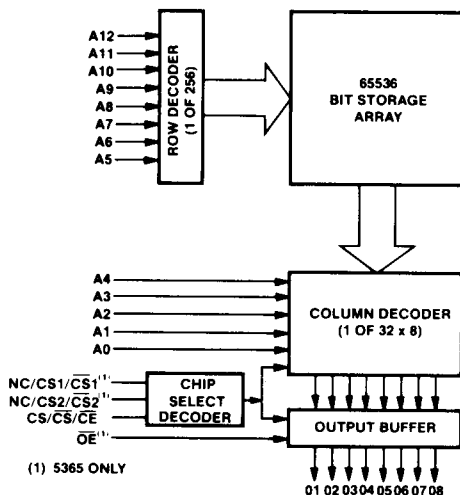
A12
A11
A10
A9
A8
A7
A6
A5

ROW DECODER (1 OF 256)

65536 BIT STORAGE ARRAY

A4
A3
A2
A1
A0

COLUMN DECODER (1 OF 32 x 8)

NC/CS1/$\overline{CS1}^{(1)}$
NC/CS2/$\overline{CS2}^{(1)}$
CS/$\overline{CS}$/$\overline{CE}$
$\overline{OE}^{(1)}$

CHIP SELECT DECODER

OUTPUT BUFFER

(1) 5365 ONLY

01 02 03 04 05 06 07 08